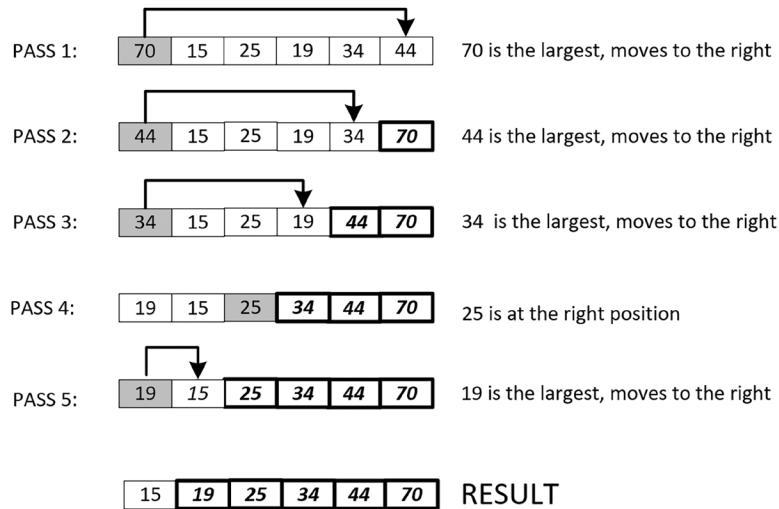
PASS 1:

| 70 | 15 | 25 | 19 | 34 | 44 |
|---|---|---|---|---|---|

70 is the largest, moves to the right

PASS 2:

| 44 | 15 | 25 | 19 | 34 | ***70*** |
|---|---|---|---|---|---|

44 is the largest, moves to the right

PASS 3:

| 34 | 15 | 25 | 19 | ***44*** | ***70*** |
|---|---|---|---|---|---|

34 is the largest, moves to the right

PASS 4:

| 19 | 15 | 25 | ***34*** | ***44*** | ***70*** |
|---|---|---|---|---|---|

25 is at the right position

PASS 5:

| 19 | *15* | ***25*** | ***34*** | ***44*** | ***70*** |
|---|---|---|---|---|---|

19 is the largest, moves to the right

| 15 | ***19*** | ***25*** | ***34*** | ***44*** | ***70*** |
|---|---|---|---|---|---|

RESULT